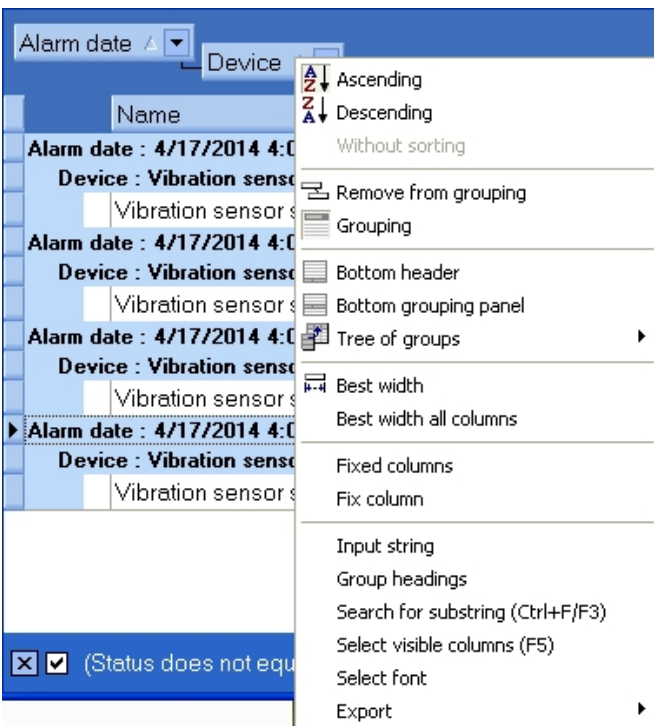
Alarm date
Device
Name
Alarm date : 4/17/2014 4:0
Device : Vibration senso
Vibration sensor s
Alarm date : 4/17/2014 4:0
Device : Vibration senso
Vibration sensor s
Alarm date : 4/17/2014 4:0
Device : Vibration senso
Vibration sensor s
Alarm date : 4/17/2014 4:0
Device : Vibration senso
Vibration sensor s

(Status does not equ

Ascending
Descending
Without sorting
Remove from grouping
Grouping
Bottom header
Bottom grouping panel
Tree of groups
Best width
Best width all columns
Fixed columns
Fix column
Input string
Group headings
Search for substring (Ctrl+F/F3)
Select visible columns (F5)
Select font
Export